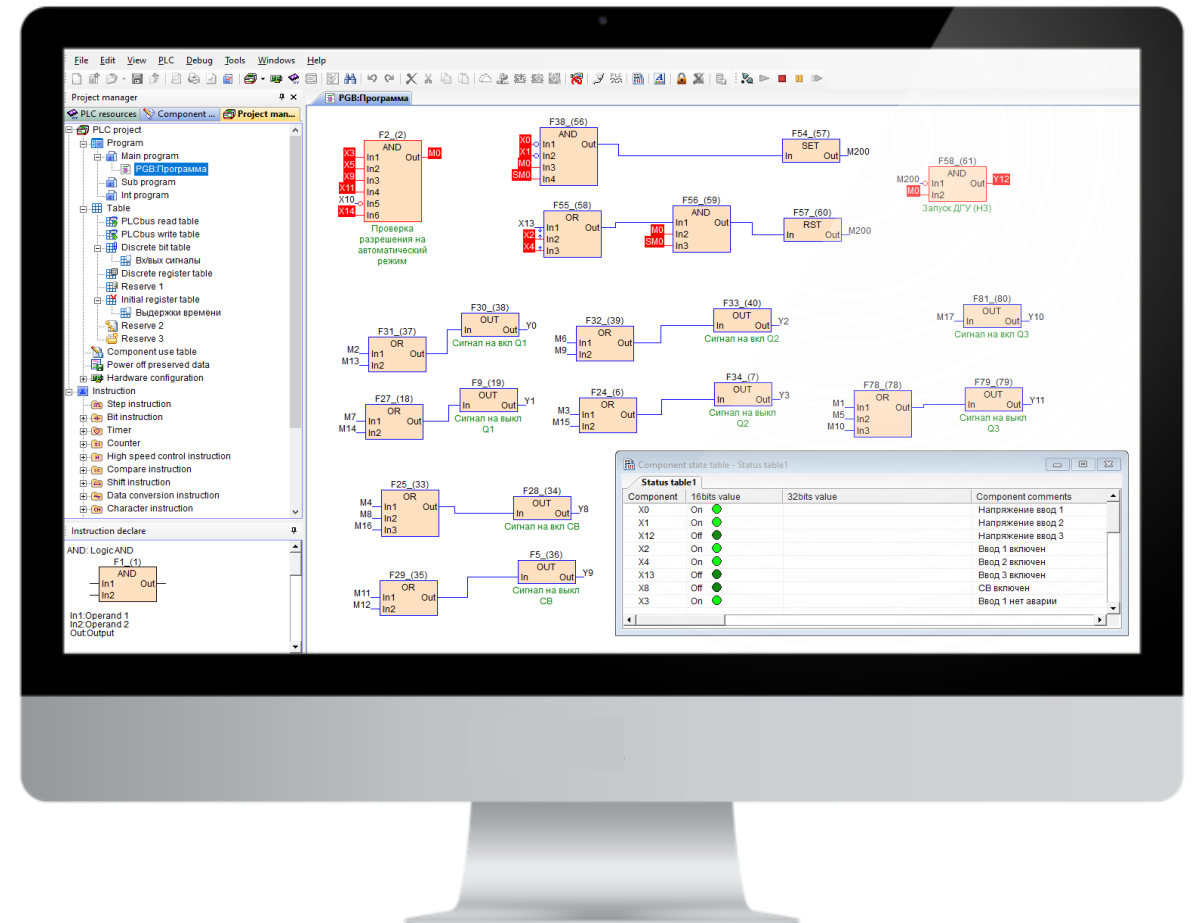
File Edit View PLC Debug Tools Windows Help

Project manager
PLC resources | Component ... | Project man...
PLC project
Program
Main program
PGB:Программа
Sub program
Int program
Table
PLCbus read table
PLCbus write table
Discrete bit table
Вх/вых сигналы
Discrete register table
Reserve 1
Initial register table
Выдержки времени
Reserve 2
Reserve 3
Component use table
Power off preserved data
Hardware configuration
Instruction
Step instruction
Bit instruction
Timer
Counter
High speed control instruction
Compare instruction
Shift instruction
Data conversion instruction
Character instruction

Instruction declare
AND: Logic AND
F1_(1)
AND
In1 Out
In2
In1:Operand 1
In2:Operand 2
Out:Output

PGB:Программа

F2_(2)
AND
X3 In1 Out M0
X5 In2
X9 In3
X11 In4
X10 In5
X14 In6
Проверка разрешения на автоматический режим

F38_(56)
AND
X0 In1 Out
X1 In2
M0 In3
SM0 In4

F54_(57)
SET
In Out M200

F58_(61)
M200 AND
M0 In1 Out Y12
In2
Запуск ДГУ (НЗ)

F55_(58)
OR
X13 In1 Out
X2 In2
X4 In3

F56_(59)
AND
In1 Out
M0 In2
SM0 In3

F57_(60)
RST
In Out M200

F30_(38)
OUT
In Out Y0
Сигнал на вкл Q1

F31_(37)
OR
M2 In1 Out
M13 In2

F32_(39)
OR
M6 In1 Out
M9 In2

F33_(40)
OUT
In Out Y2
Сигнал на вкл Q2

F81_(80)
OUT
M17 In Out Y10
Сигнал на вкл Q3

F9_(19)
OUT
In Out Y1
Сигнал на выкл Q1

F27_(18)
OR
M7 In1 Out
M14 In2

F24_(6)
OR
M3 In1 Out
M15 In2

F34_(7)
OUT
In Out Y3
Сигнал на выкл Q2

F78_(78)
OR
M1 In1 Out
M5 In2
M10 In3

F79_(79)
OUT
In Out Y11
Сигнал на выкл Q3

F25_(33)
OR
M4 In1 Out
M8 In2
M16 In3

F28_(34)
OUT
In Out Y8
Сигнал на вкл СВ

F29_(35)
OR
M11 In1 Out
M12 In2

F5_(36)
OUT
In Out Y9
Сигнал на выкл СВ

Component state table - Status table1
Status table1

| Component | 16bits value | 32bits value | Component comments |
|---|---|---|---|
| X0 | On | | Напряжение ввод 1 |
| X1 | On | | Напряжение ввод 2 |
| X12 | Off | | Напряжение ввод 3 |
| X2 | On | | Ввод 1 включен |
| X4 | On | | Ввод 2 включен |
| X13 | Off | | Ввод 3 включен |
| X8 | Off | | СВ включен |
| X3 | On | | Ввод 1 нет аварии |